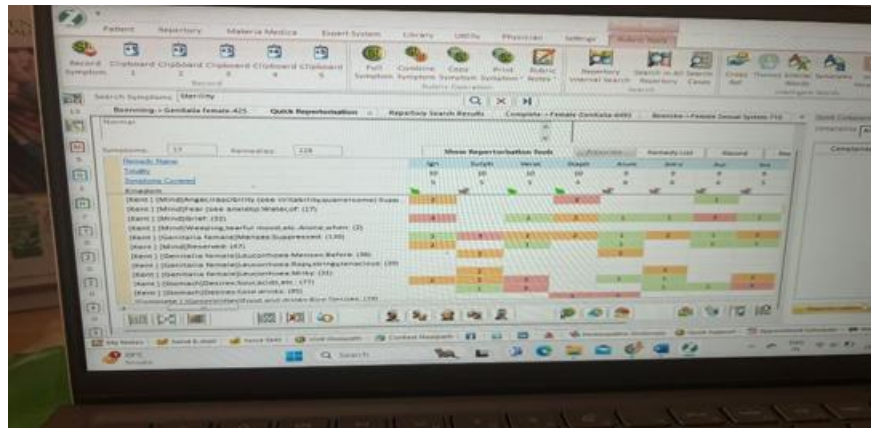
Patient Repertory Materia Medica Expert System Library Utility Physician Settings

Record Symptom Clipboard 1 Clipboard 2 Clipboard 3 Clipboard 4 Clipboard 5

Record

Full Symptom Combine Symptom Copy Symptom Print Symptom Rubric Notes

Rubric Operation

Repertory Internet Search Search in All Repertory Search Cases

Search

Cross Ref Thumb Rule Remedy Info

Search Symptoms: Sterility

Browsing-->Genitalia female-425 Quick Repertorisation Repertory Search Results Complete-->Female Genitalia-695 Boericke-->Female Sexual System-710

Normal

Symptoms: 13 Remedies: 228

Show Repertorisation Tools

Remedy List Record

Remedy Name

Totality

Symptoms Covered

Kingdom

| | Ign | Sulph | Nat-m | Staph | Aur | Calc | Ars | Sep |
|---|---|---|---|---|---|---|---|---|
| Totality | 10 | 10 | 10 | 10 | 9 | 8 | 8 | 8 |
| Symptoms Covered | 5 | 5 | 7 | 4 | 6 | 6 | 6 | 6 |

[Kent ] [Mind]Anger,irascibility (see irritability,quarrelsome) Supp. (6)
[Kent ] [Mind]Fear (see anxiety) Wake,of: (17)
[Kent ] [Mind]Grief: (55)
[Kent ] [Mind]Weeping,tearful mood,etc.Alone,when: (2)
[Kent ] [Genitalia female]Menses:Suppressed: (136)
[Kent ] [Mind]Reserved: (47)
[Kent ] [Genitalia female]Leucorrhoea:Menses:Before: (56)
[Kent ] [Genitalia female]Leucorrhoea:Replacing menses: (20)
[Kent ] [Genitalia female]Leucorrhoea:Milky: (35)
[Kent ] [Stomach]Desires:Sour,acids,etc.: (77)
[Kent ] [Stomach]Desires:Cold drinks: (85)
[Complete ] [Generalities]Food and drinks:Eggs:Desires: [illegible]

My Notes Send E-mail Send SMS Print Repertory Contact Hompath

Q Search